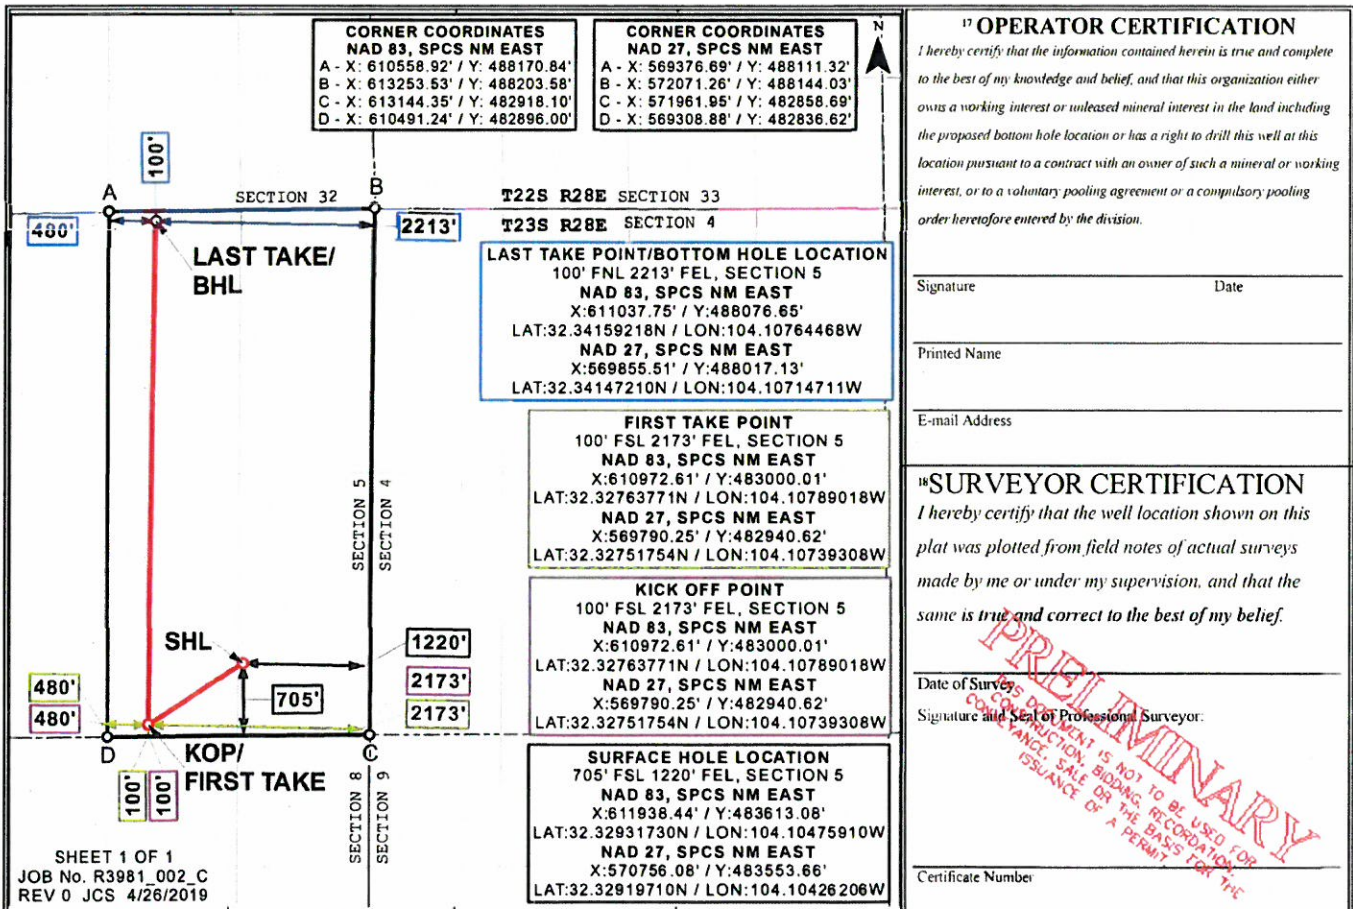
CORNER COORDINATES
NAD 83, SPCS NM EAST
A - X: 610558.92' / Y: 488170.84'
B - X: 613253.53' / Y: 488203.58'
C - X: 613144.35' / Y: 482918.10'
D - X: 610491.24' / Y: 482896.00'

CORNER COORDINATES
NAD 27, SPCS NM EAST
A - X: 569376.69' / Y: 488111.32'
B - X: 572071.26' / Y: 488144.03'
C - X: 571961.95' / Y: 482858.69'
D - X: 569308.88' / Y: 482836.62'

N

100'

A

SECTION 32

B

T22S R28E SECTION 33

480'

2213'

T23S R28E SECTION 4

LAST TAKE/ BHL

LAST TAKE POINT/BOTTOM HOLE LOCATION
100' FNL 2213' FEL, SECTION 5
NAD 83, SPCS NM EAST
X:611037.75' / Y:488076.65'
LAT:32.34159218N / LON:104.10764468W
NAD 27, SPCS NM EAST
X:569855.51' / Y:488017.13'
LAT:32.34147210N / LON:104.10714711W

FIRST TAKE POINT
100' FSL 2173' FEL, SECTION 5
NAD 83, SPCS NM EAST
X:610972.61' / Y:483000.01'
LAT:32.32763771N / LON:104.10789018W
NAD 27, SPCS NM EAST
X:569790.25' / Y:482940.62'
LAT:32.32751754N / LON:104.10739308W

SECTION 5

SECTION 4

KICK OFF POINT
100' FSL 2173' FEL, SECTION 5
NAD 83, SPCS NM EAST
X:610972.61' / Y:483000.01'
LAT:32.32763771N / LON:104.10789018W
NAD 27, SPCS NM EAST
X:569790.25' / Y:482940.62'
LAT:32.32751754N / LON:104.10739308W

SHL

1220'

2173'

480'

705'

480'

2173'

D

KOP/ FIRST TAKE

C

100'

100'

SECTION 8

SECTION 9

SURFACE HOLE LOCATION
705' FSL 1220' FEL, SECTION 5
NAD 83, SPCS NM EAST
X:611938.44' / Y:483613.08'
LAT:32.32931730N / LON:104.10475910W
NAD 27, SPCS NM EAST
X:570756.08' / Y:483553.66'
LAT:32.32919710N / LON:104.10426206W

SHEET 1 OF 1
JOB No. R3981_002_C
REV 0 JCS 4/26/2019

¹⁷ OPERATOR CERTIFICATION
I hereby certify that the information contained herein is true and complete to the best of my knowledge and belief, and that this organization either owns a working interest or unleased mineral interest in the land including the proposed bottom hole location or has a right to drill this well at this location pursuant to a contract with an owner of such a mineral or working interest, or to a voluntary pooling agreement or a compulsory pooling order heretofore entered by the division.

Signature

Date

Printed Name

E-mail Address

¹⁸SURVEYOR CERTIFICATION
I hereby certify that the well location shown on this plat was plotted from field notes of actual surveys made by me or under my supervision, and that the same is true and correct to the best of my belief.

Date of Survey

Signature and Seal of Professional Surveyor:

PRELIMINARY
THIS DOCUMENT IS NOT TO BE USED FOR CONSTRUCTION, BIDDING, RECORDATION, CONVEYANCE, SALE OR THE BASIS FOR THE ISSUANCE OF A PERMIT

Certificate Number